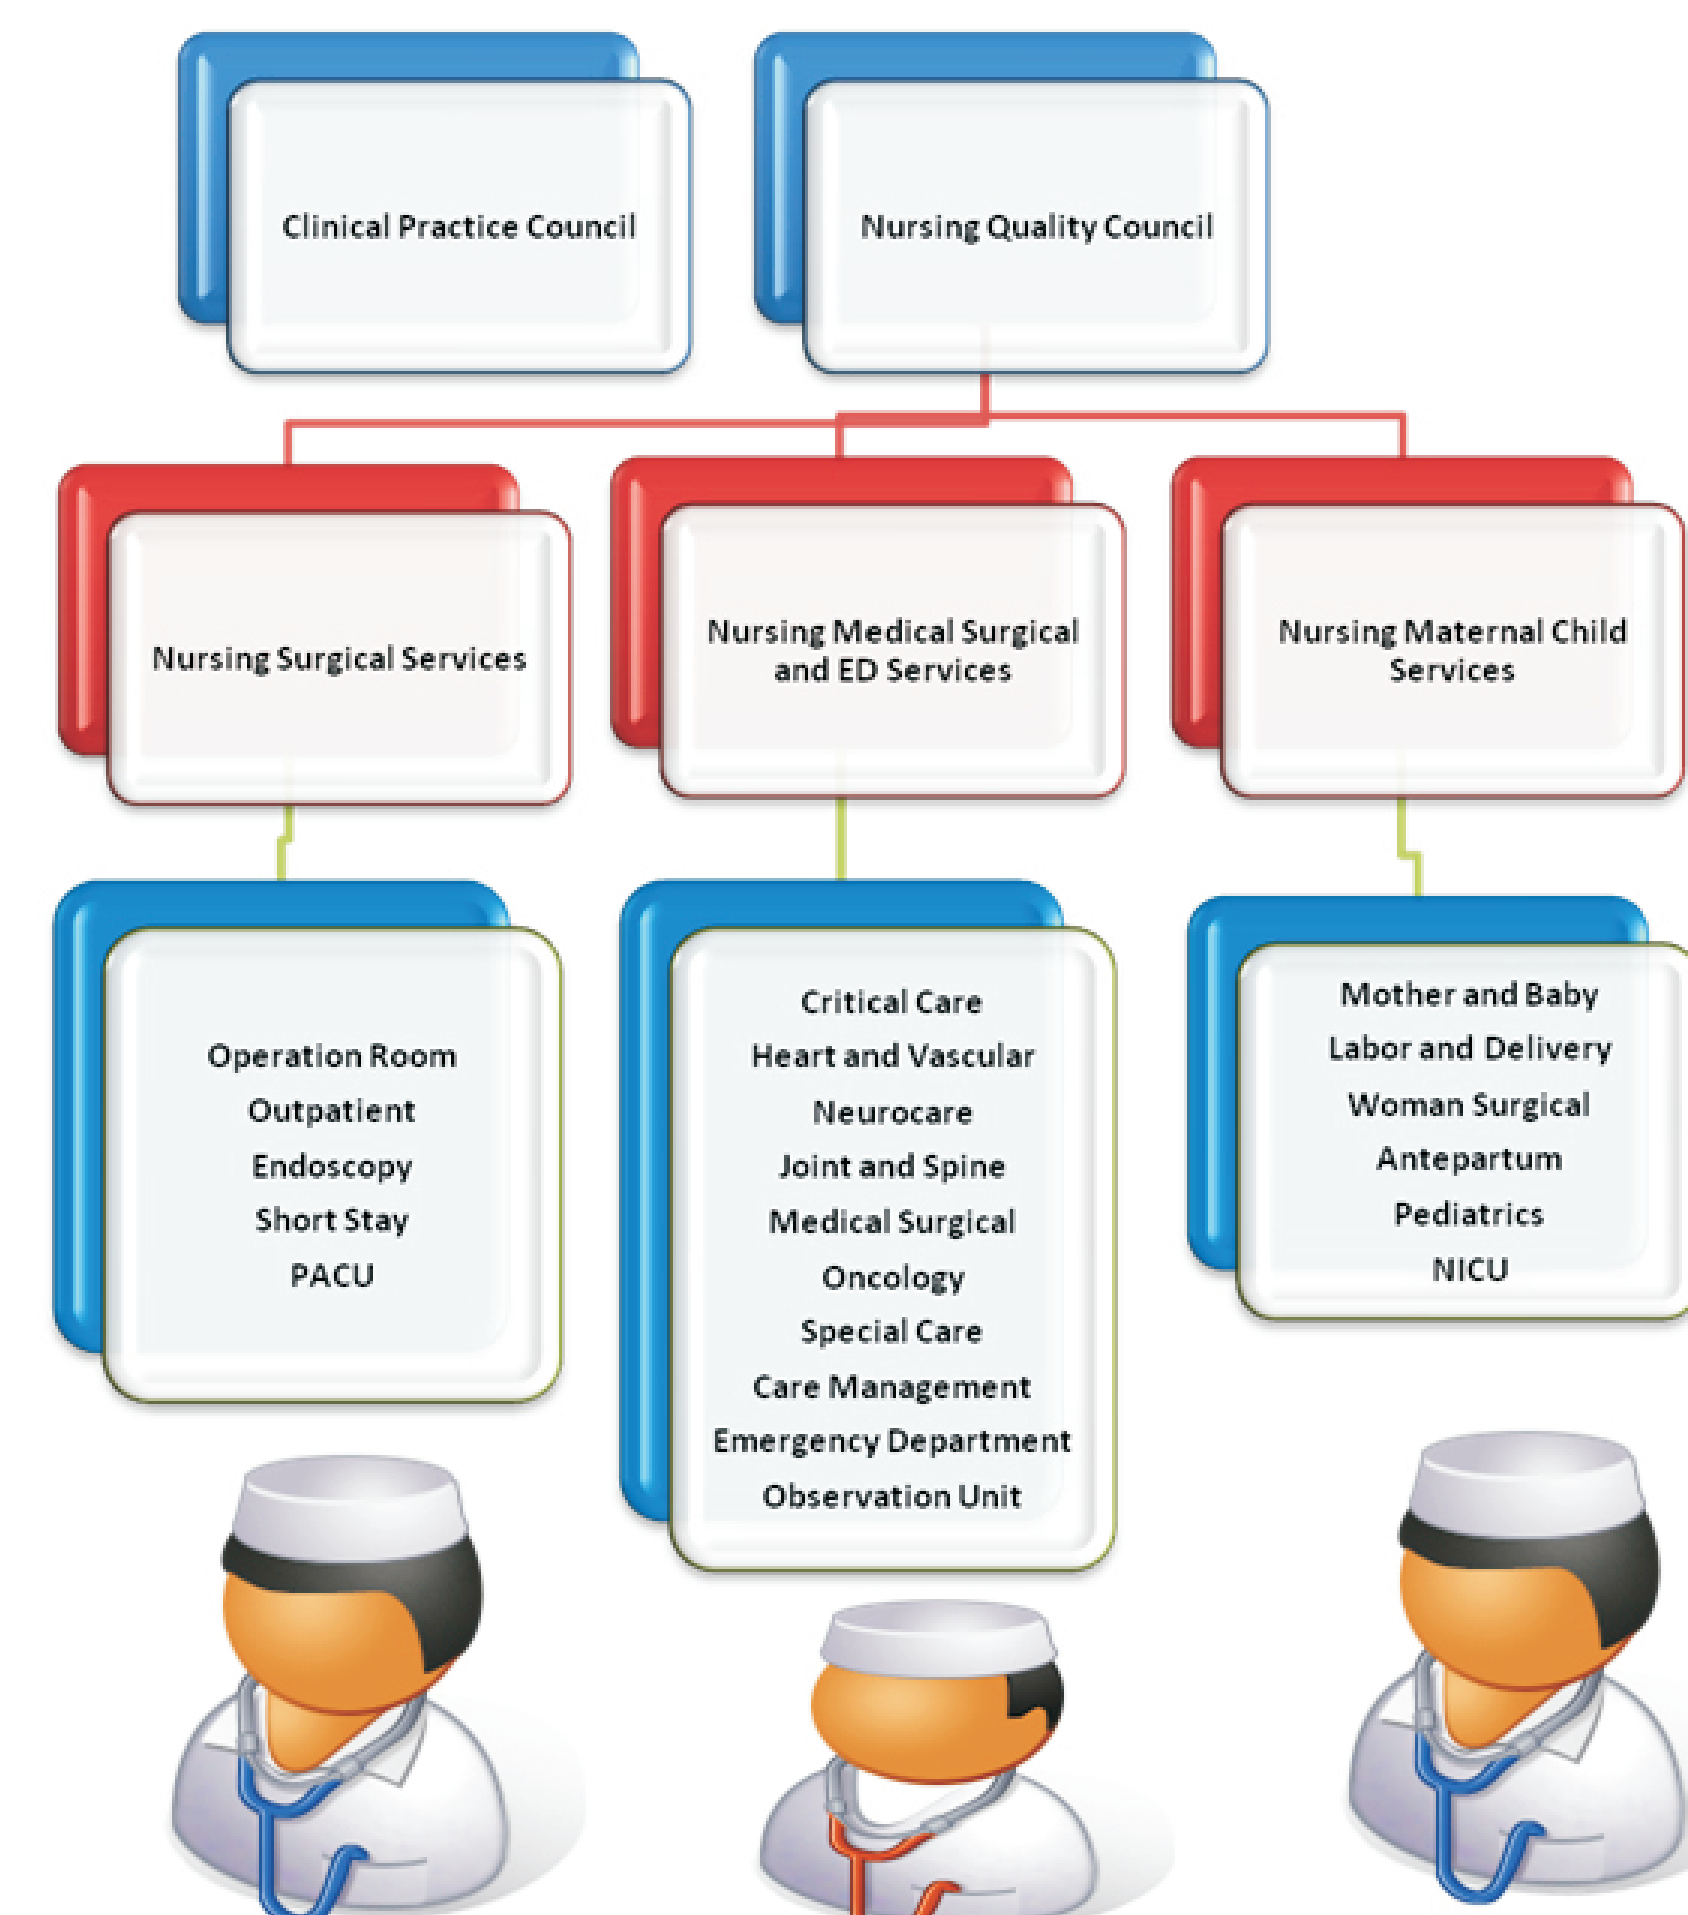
Clinical Practice Council

Nursing Quality Council

Nursing Surgical Services

Nursing Medical Surgical and ED Services

Nursing Maternal Child Services

Operation Room
Outpatient
Endoscopy
Short Stay
PACU

Critical Care
Heart and Vascular
Neurocare
Joint and Spine
Medical Surgical
Oncology
Special Care
Care Management
Emergency Department
Observation Unit

Mother and Baby
Labor and Delivery
Woman Surgical
Antepartum
Pediatrics
NICU